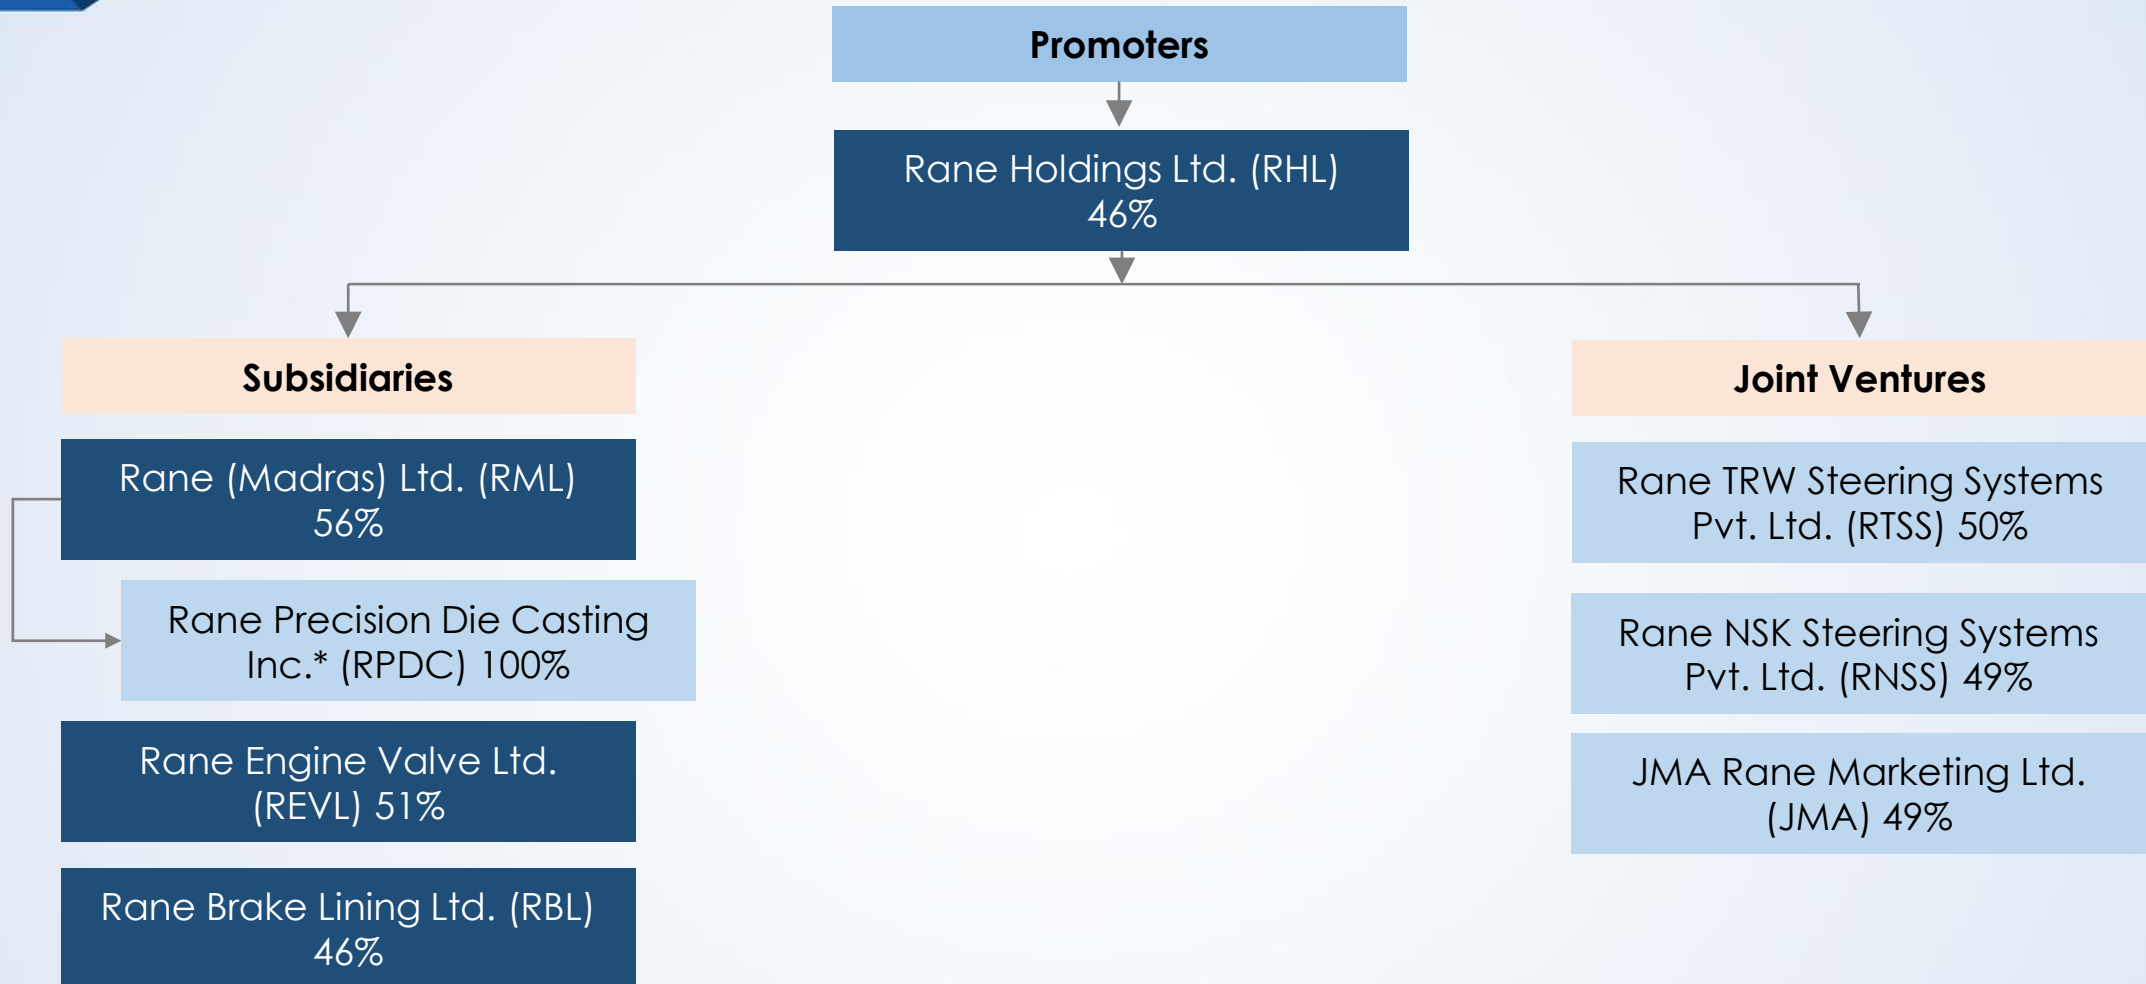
Promoters

Rane Holdings Ltd. (RHL) 46%

Subsidiaries

Rane (Madras) Ltd. (RML) 56%

Rane Precision Die Casting Inc.* (RPDC) 100%

Rane Engine Valve Ltd. (REVL) 51%

Rane Brake Lining Ltd. (RBL) 46%

Joint Ventures

Rane TRW Steering Systems Pvt. Ltd. (RTSS) 50%

Rane NSK Steering Systems Pvt. Ltd. (RNSS) 49%

JMA Rane Marketing Ltd. (JMA) 49%